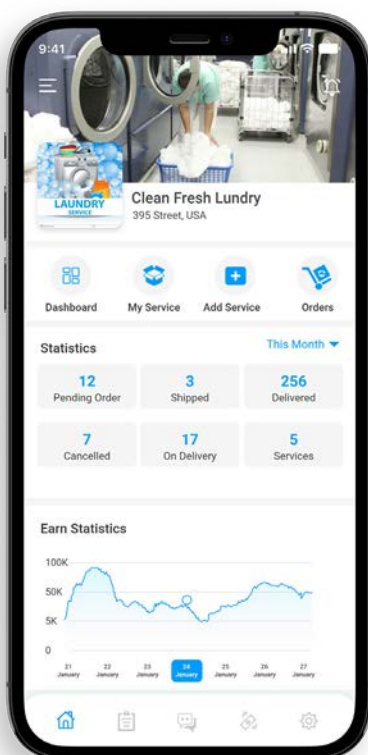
9:41

LAUNDRY
SERVICE

Clean Fresh Lundry
395 Street, USA

Dashboard
My Service
Add Service
Orders

Statistics
This Month

| 12 Pending Order | 3 Shipped | 256 Delivered |
|---|---|---|
| 7 Cancelled | 17 On Delivery | 5 Services |

Earn Statistics

100K
50K
5K
0

21 January
22 January
23 January
24 January
25 January
26 January
27 January